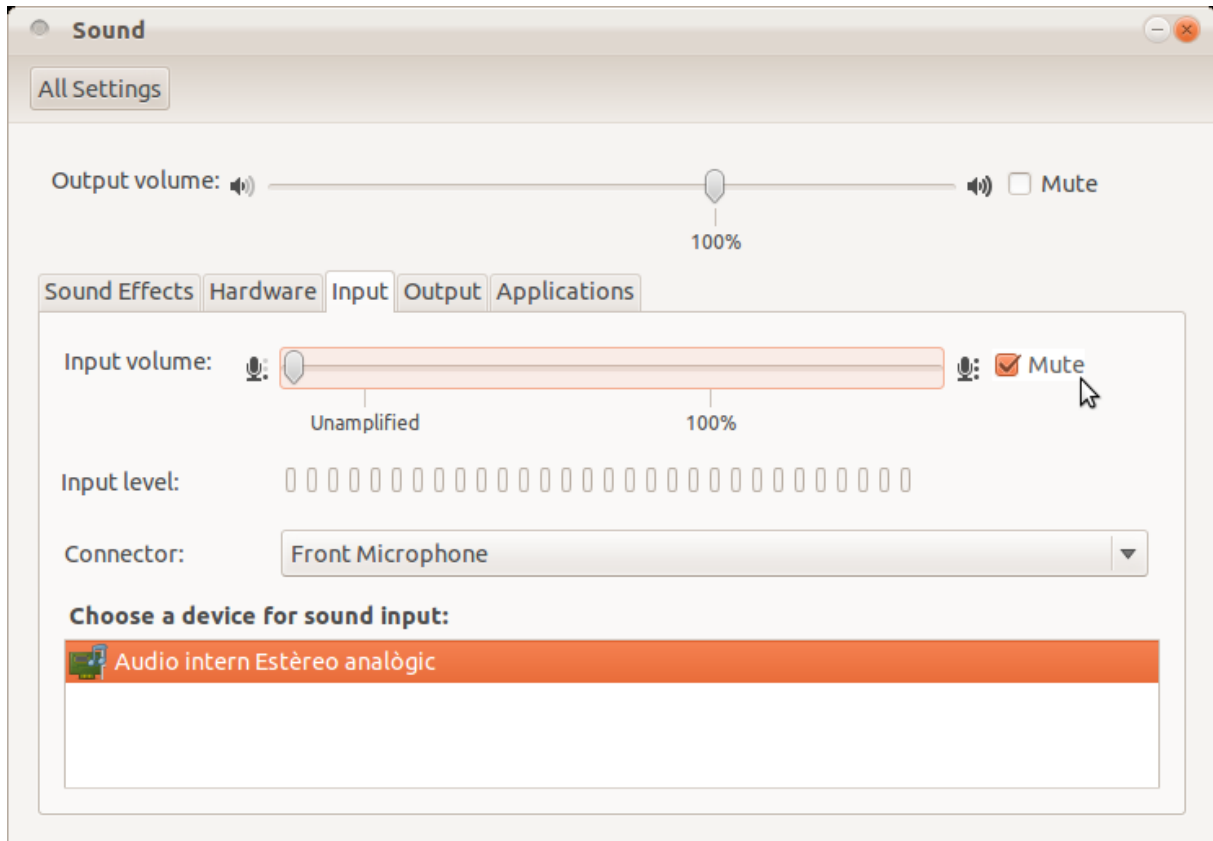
Sound

All Settings

Output volume: Mute

100%

Sound Effects Hardware Input Output Applications

Input volume: Mute

Unamplified 100%

Input level:

Connector: Front Microphone

Choose a device for sound input:

Audio intern Estèreo analògic